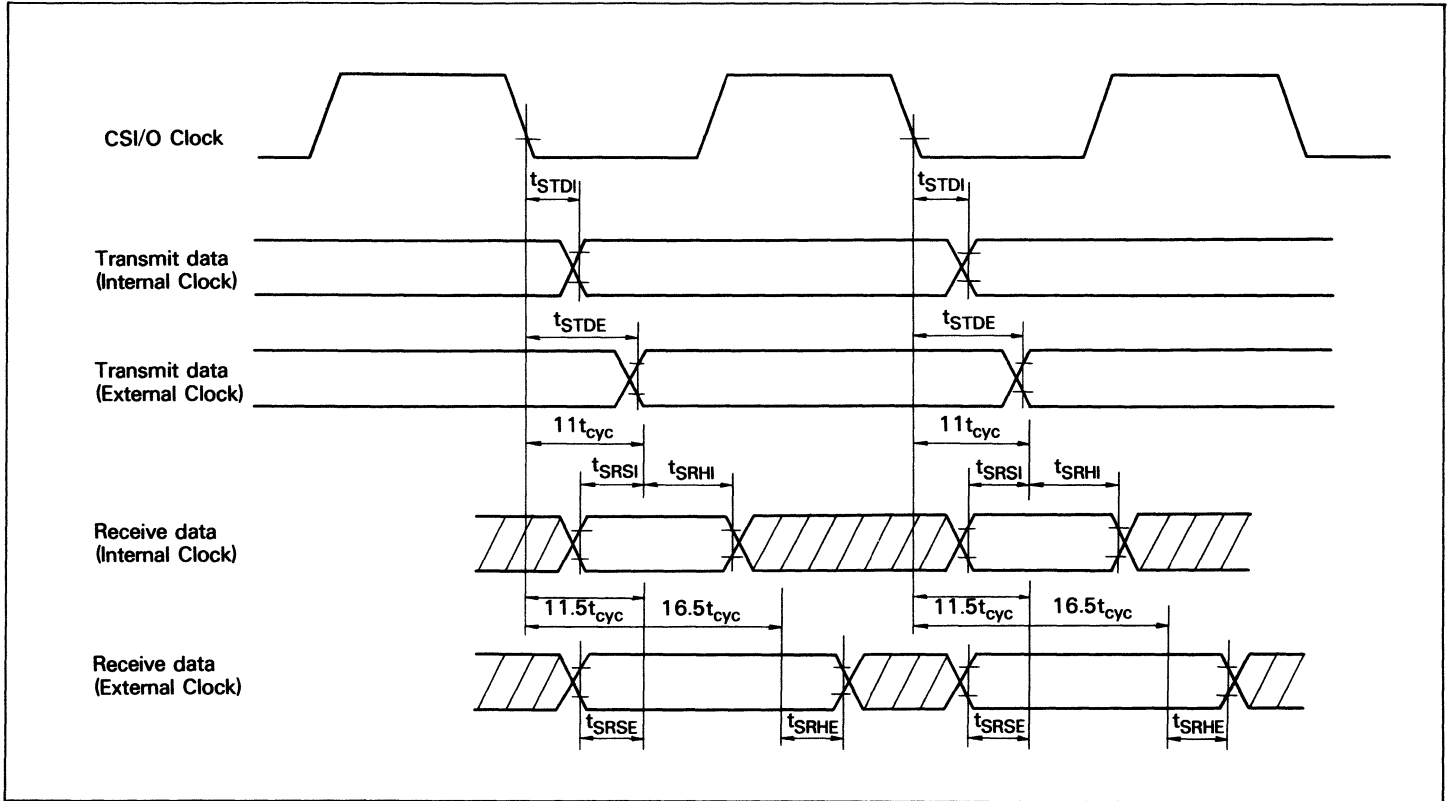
CSI/O Clock

$t_{STDI}$

$t_{STDI}$

Transmit data (Internal Clock)

$t_{STDE}$

$t_{STDE}$

Transmit data (External Clock)

$11t_{cyc}$

$11t_{cyc}$

$t_{SRSI}$ $t_{SRHI}$

$t_{SRSI}$ $t_{SRHI}$

Receive data (Internal Clock)

$11.5t_{cyc}$ $16.5t_{cyc}$

$11.5t_{cyc}$ $16.5t_{cyc}$

Receive data (External Clock)

$t_{SRSE}$ $t_{SRHE}$

$t_{SRSE}$ $t_{SRHE}$